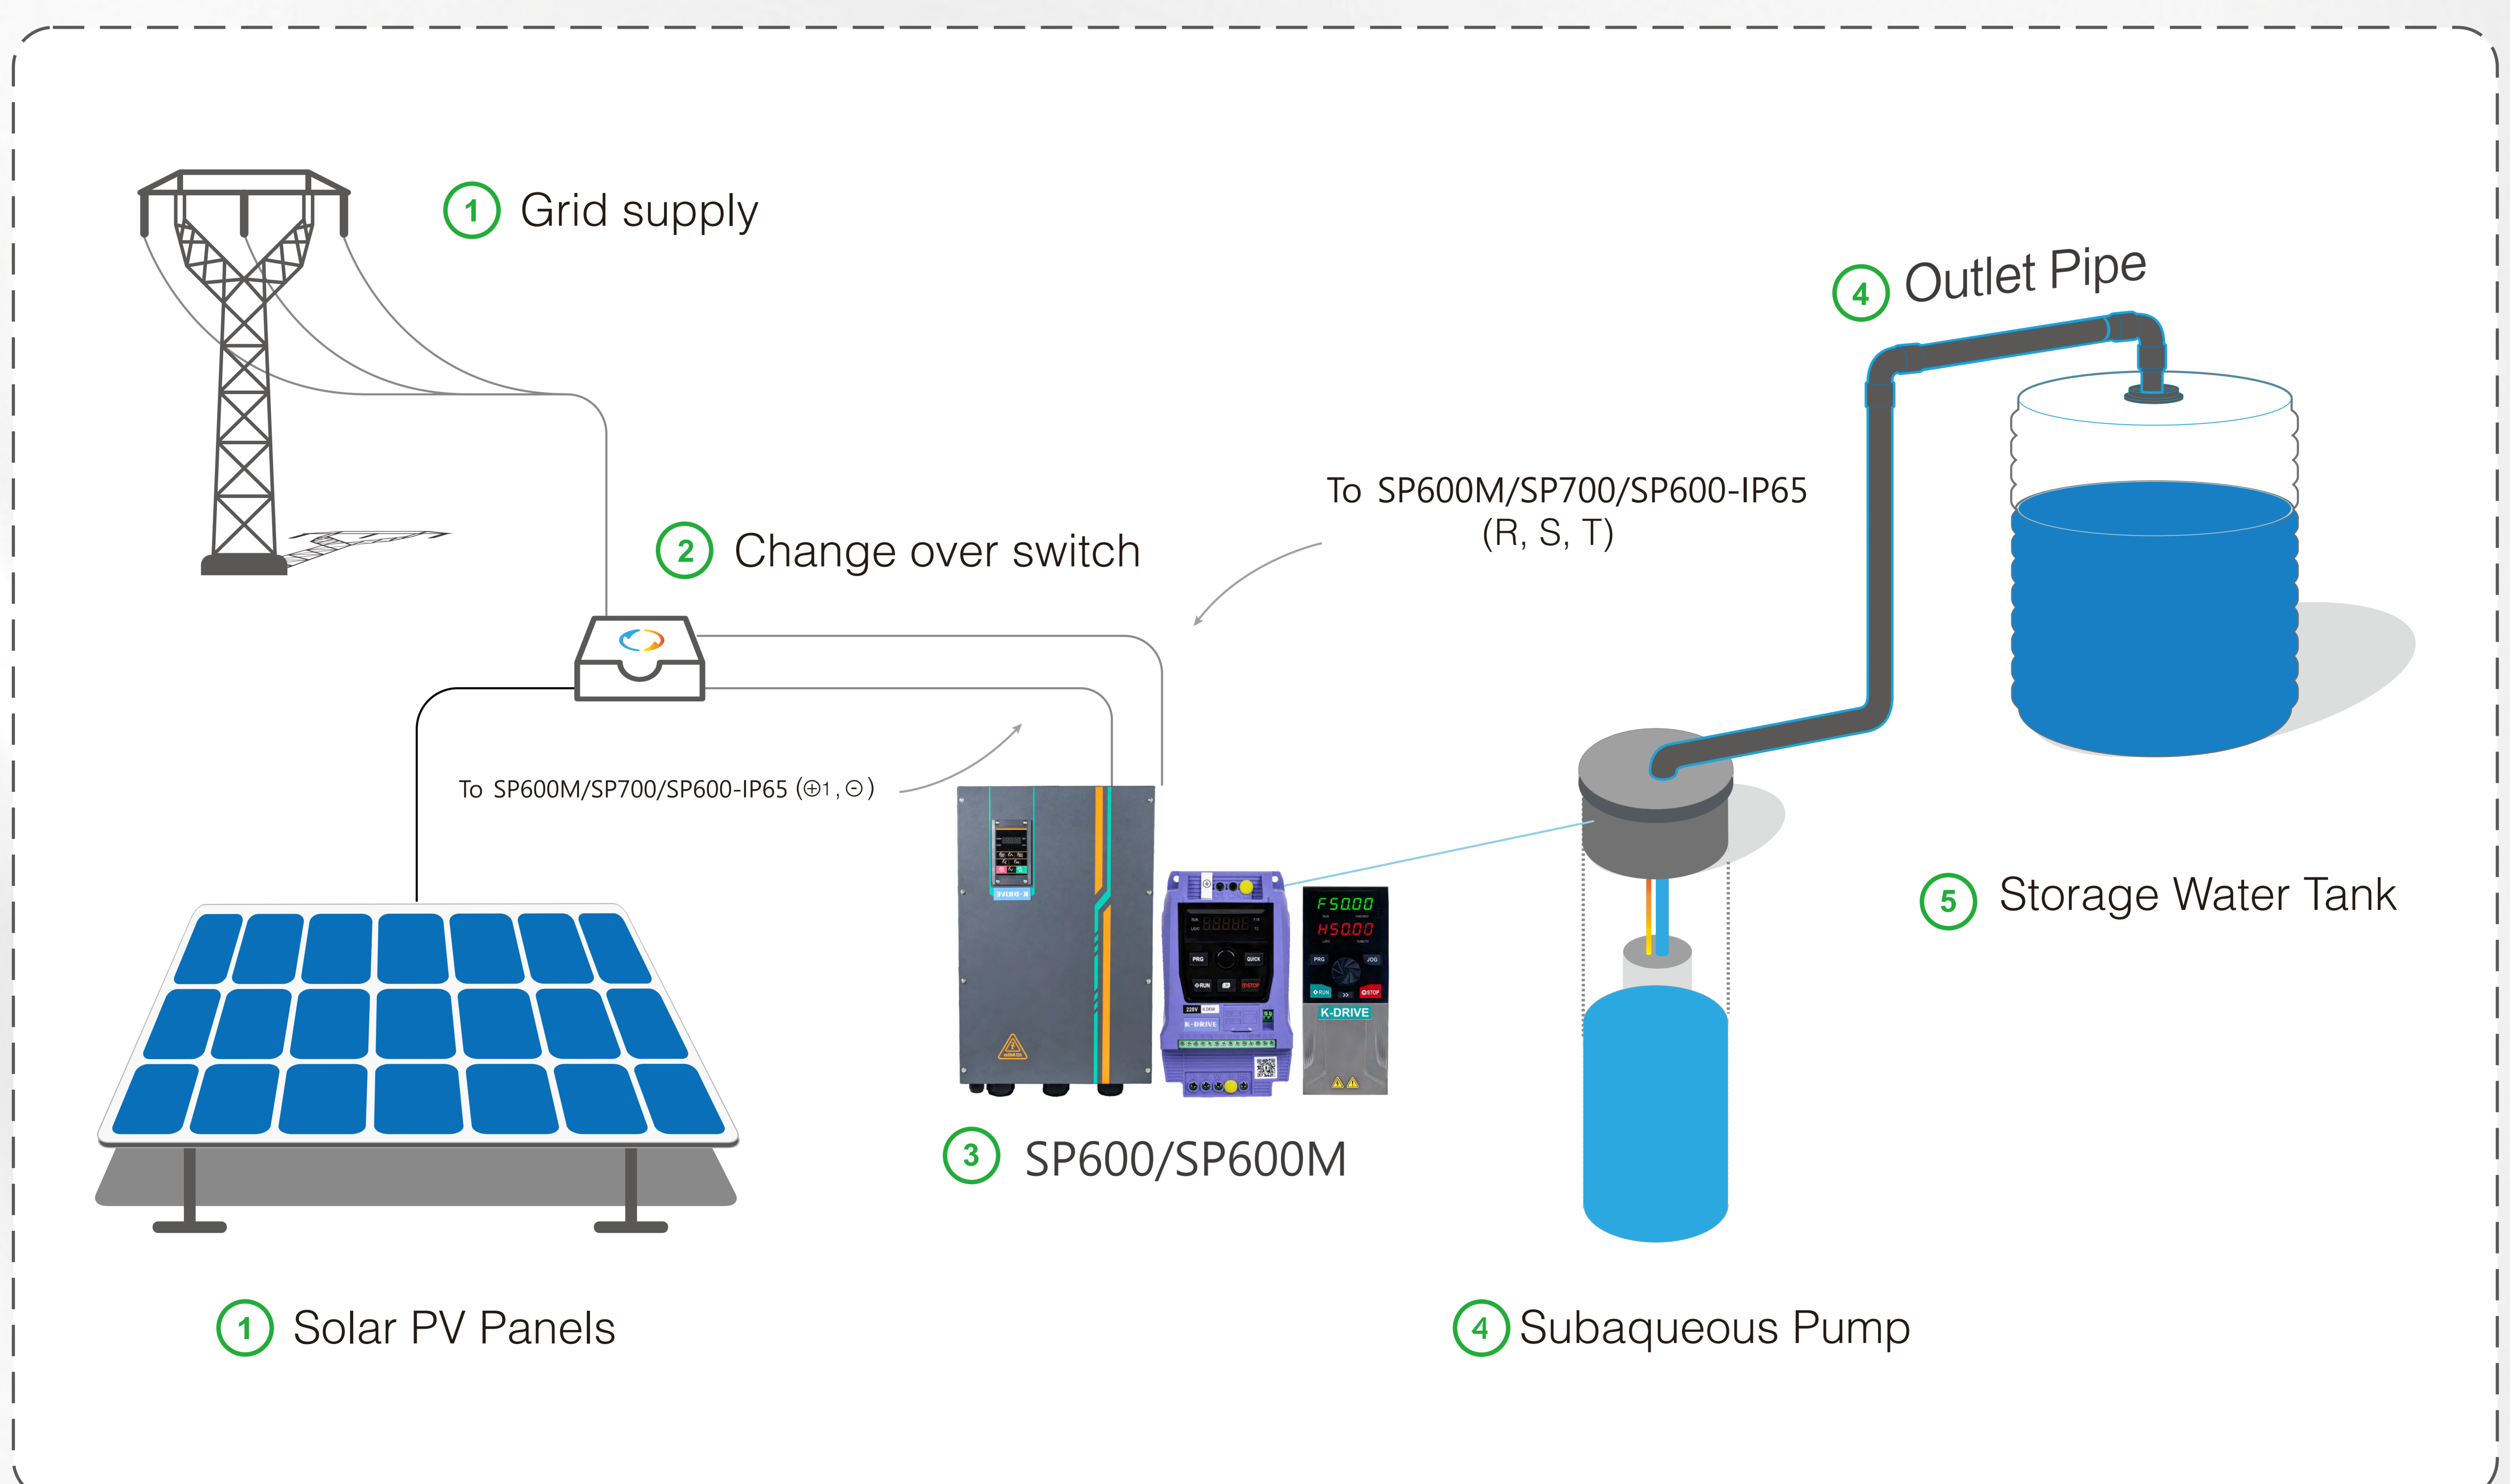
1 Grid supply

4 Outlet Pipe

To SP600M/SP700/SP600-IP65 (R, S, T)

2 Change over switch

To SP600M/SP700/SP600-IP65 (⊕1 , ⊖)

F50.00
H50.00
K-DRIVE

5 Storage Water Tank

3 SP600/SP600M

1 Solar PV Panels

4 Subaqueous Pump